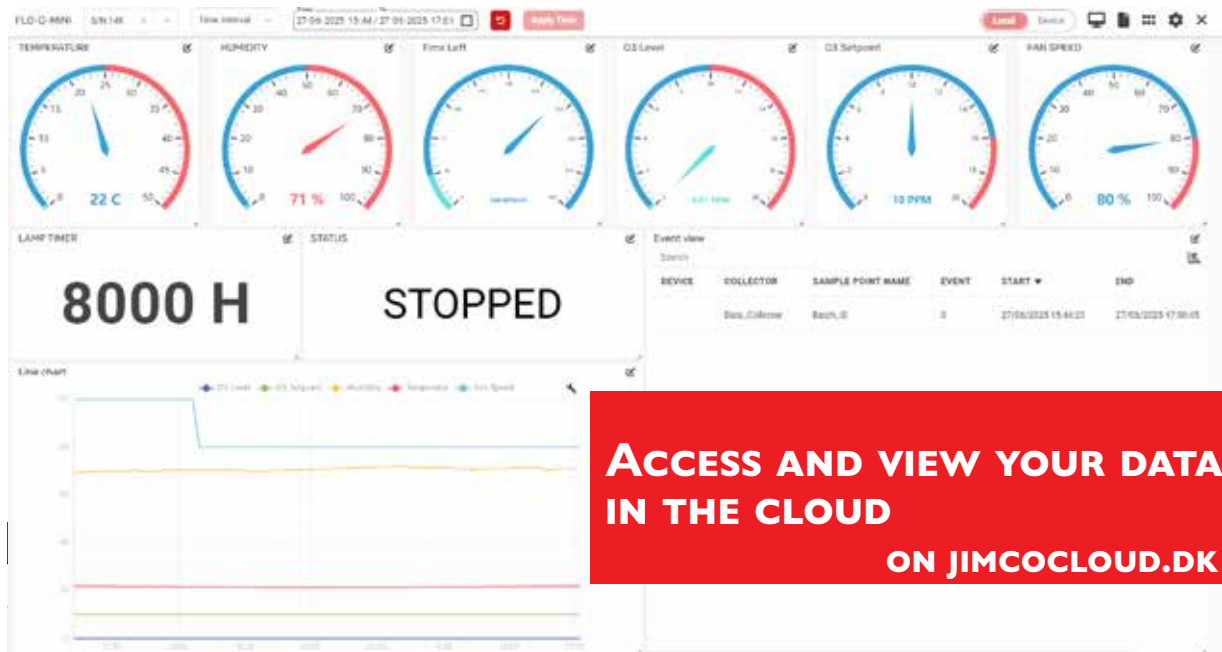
FLO-O-MINI S/N:148 Time interval 27-05-2025 15:44 / 27-05-2025 17:0 Apply Time

Local Device

TEMPERATURE
22 C

HUMIDITY
71 %

Time Left

O3 Level

O3 Setpoint
10 PPM

FAN SPEED
80 %

LAMP TIMER
8000 H

STATUS
STOPPED

Event view
Search

| DEVICE | COLLECTOR | SAMPLE POINT NAME | EVENT | START | END |
|---|---|---|---|---|---|
| | Data_Collector | Batch_ID | 0 | 27/05/2025 15:44:23 | 27/05/2025 17:00:05 |

Line chart
O3 Level O3 Setpoint Humidity Temperature Fan Speed

ACCESS AND VIEW YOUR DATA IN THE CLOUD
ON JIMCOCLOUD.DK